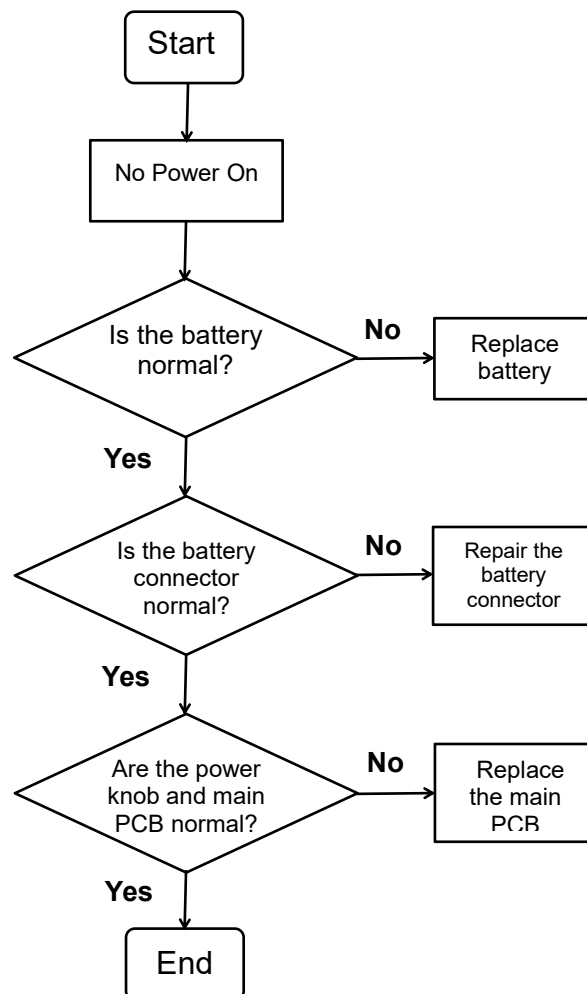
Start

No Power On

Is the battery normal?

No

Replace battery

Yes

Is the battery connector normal?

No

Repair the battery connector

Yes

Are the power knob and main PCB normal?

No

Replace the main PCB

Yes

End